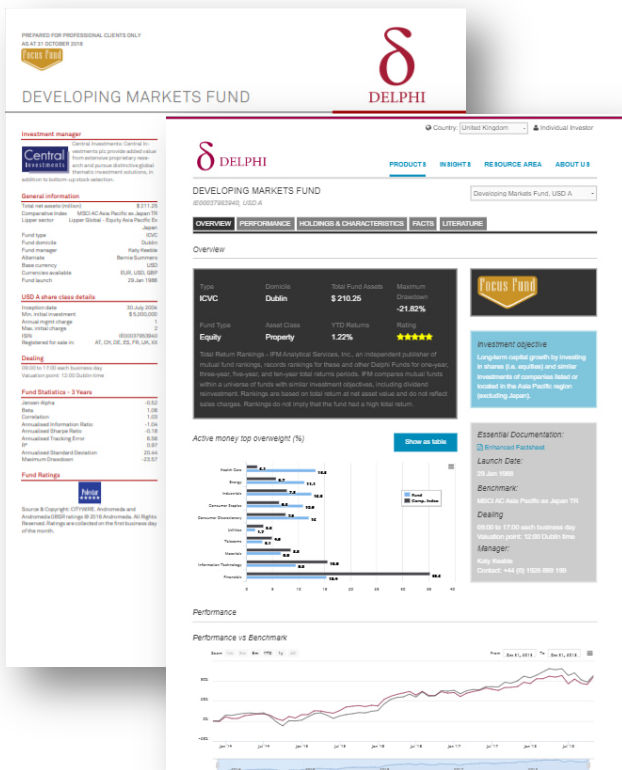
PREPARED FOR PROFESSIONAL CLIENTS ONLY
AS AT 31 OCTOBER 2018

Focus Fund

DEVELOPING MARKETS FUND

DELPHI

Investment manager

Central Investments

Central Investments. Central Investments plc provide added value from extensive proprietary research and pursue distinctive global thematic investment solutions, in addition to bottom-up stock selection.

General information

Total net assets (million) $ 211.25
Comparative index MSCI AC Asia Pacific ex Japan TR
Lipper sector Lipper Global - Equity Asia Pacific Ex Japan
Fund type ICVC
Fund domicile Dublin
Fund manager Katy Keeble
Alternate Bernie Summers
Base currency USD
Currencies available EUR, USD, GBP
Fund launch 29 Jan 1988

USD A share class details

Inception date 30 July 2006
Min. initial investment $ 5,000,000
Annual mgmt charge 1
Max. initial charge 1
ISIN IE0003783940
Registered for sale in: AT, CH, DE, ES, FR, UK, IE

Dealing

09:00 to 17:00 each business day
Valuation point: 12:00 Dublin time

Fund Statistics - 3 Years

Jensen Alpha -0.52
Beta 1.06
Correlation 1.03
Annualised Information Ratio -1.04
Annualised Sharpe Ratio -0.18
Annualised Tracking Error 8.58
R² 0.87
Annualised Standard Deviation 20.44
Maximum Drawdown -23.57

Fund Ratings

Source & Copyright: CITYWIRE. Andromeda and Andromeda OBSR ratings © 2018 Andromeda. All Rights Reserved. Ratings are collected on the first business day of the month.

Country: United Kingdom Individual Investor

DELPHI

PRODUCTS INSIGHTS RESOURCE AREA ABOUT US

DEVELOPING MARKETS FUND
IE0003783940, USD A

Developing Markets Fund, USD A

OVERVIEW PERFORMANCE HOLDINGS & CHARACTERISTICS FACTS LITERATURE

Overview

Type ICVC
Domicile Dublin
Total Fund Assets $ 210.25
Maximum Drawdown -21.82%
Fund Type Equity
Asset Class Property
YTD Returns 1.22%
Rating ★★★★★

Total Return Rankings - IFM Analytical Services, Inc., an independent publisher of mutual fund rankings, records rankings for these and other Delphi Funds for one-year, three-year, five-year, and ten-year total returns periods. IFM compares mutual funds within a universe of funds with similar investment objectives, including dividend reinvestment. Rankings are based on total return at net asset value and do not reflect sales charges. Rankings do not imply that the fund had a high total return.

Focus Fund

Investment objective

Long-term capital growth by investing in shares (i.e. equities) and similar investments of companies listed or located in the Asia Pacific region (excluding Japan).

Active money top overweight (%)

Show as table

Health Care
Energy
Industrials
Consumer Staples
Consumer Discretionary
Utilities
Telecoms
Materials
Information Technology
Financials

Fund
Comp. Index

Essential Documentation:
Enhanced Factsheet
Launch Date:
29 Jan 1988
Benchmark:
MSCI AC Asia Pacific ex Japan TR
Dealing
09:00 to 17:00 each business day
Valuation point: 12:00 Dublin time
Manager:
Katy Keeble
Contact: +44 (0) 1626 899 100

Performance

Performance vs Benchmark